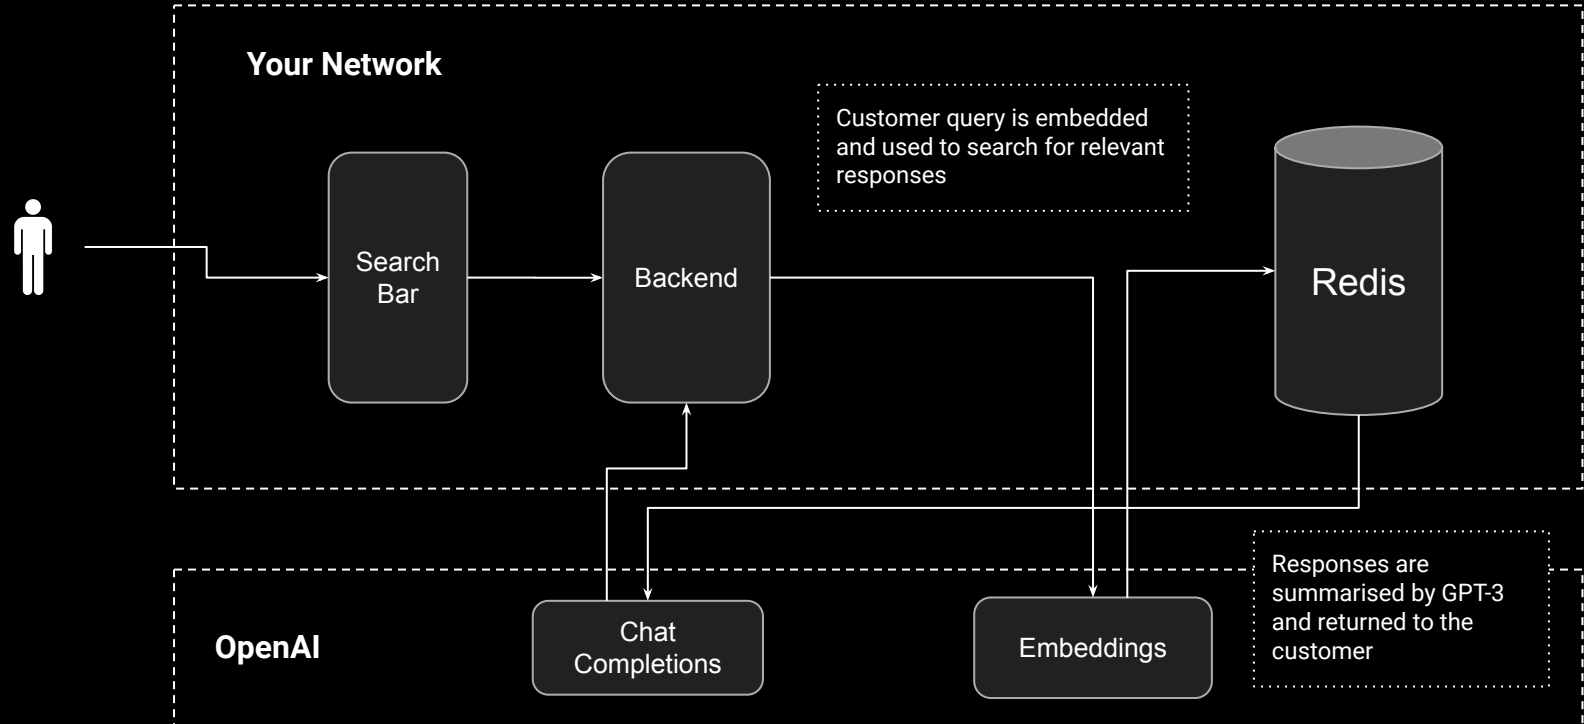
Your Network

Customer query is embedded and used to search for relevant responses

Search Bar

Backend

Redis

OpenAI

Chat Completions

Embeddings

Responses are summarised by GPT-3 and returned to the customer